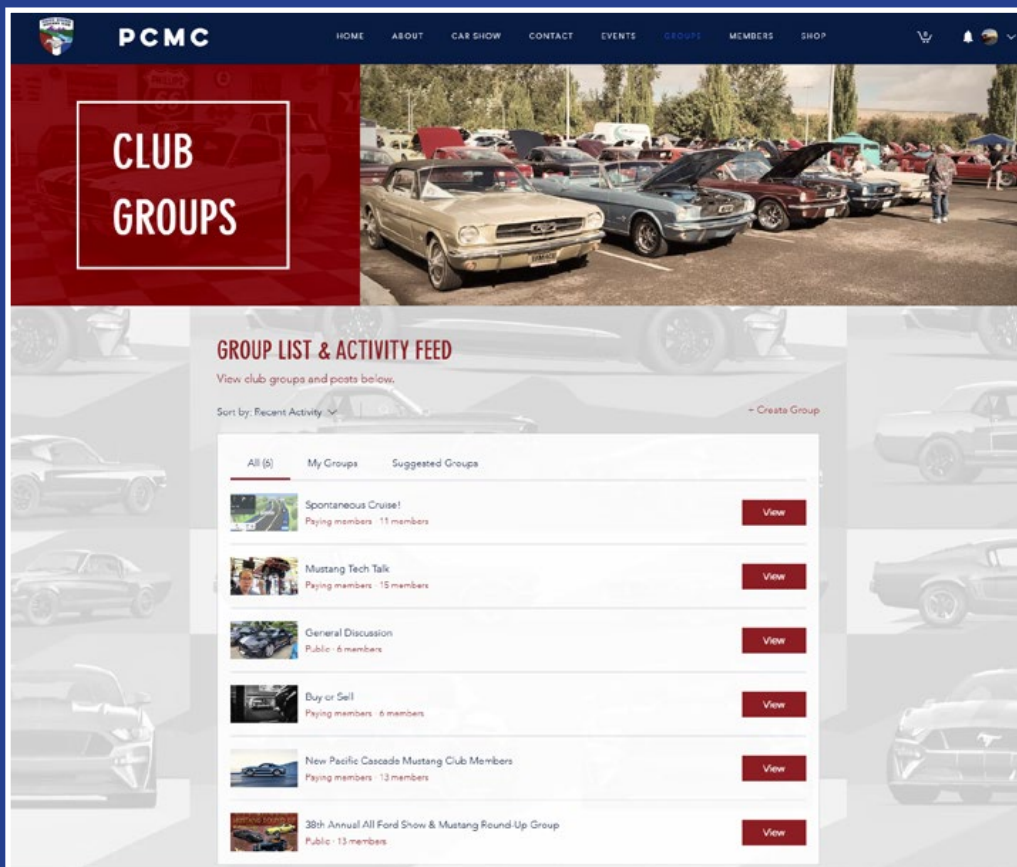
PCMC

HOME ABOUT CAR SHOW CONTACT EVENTS GROUPS MEMBERS SHOP

CLUB GROUPS

GROUP LIST & ACTIVITY FEED

View club groups and posts below.

Sort by: Recent Activity

+ Create Group

All (6) My Groups Suggested Groups

Spontaneous Cruise!
Paying members · 11 members
View

Mustang Tech Talk
Paying members · 15 members
View

General Discussion
Public · 6 members
View

Buy or Sell
Paying members · 6 members
View

New Pacific Cascade Mustang Club Members
Paying members · 13 members
View

38th Annual All Ford Show & Mustang Round-Up Group
Public · 13 members
View